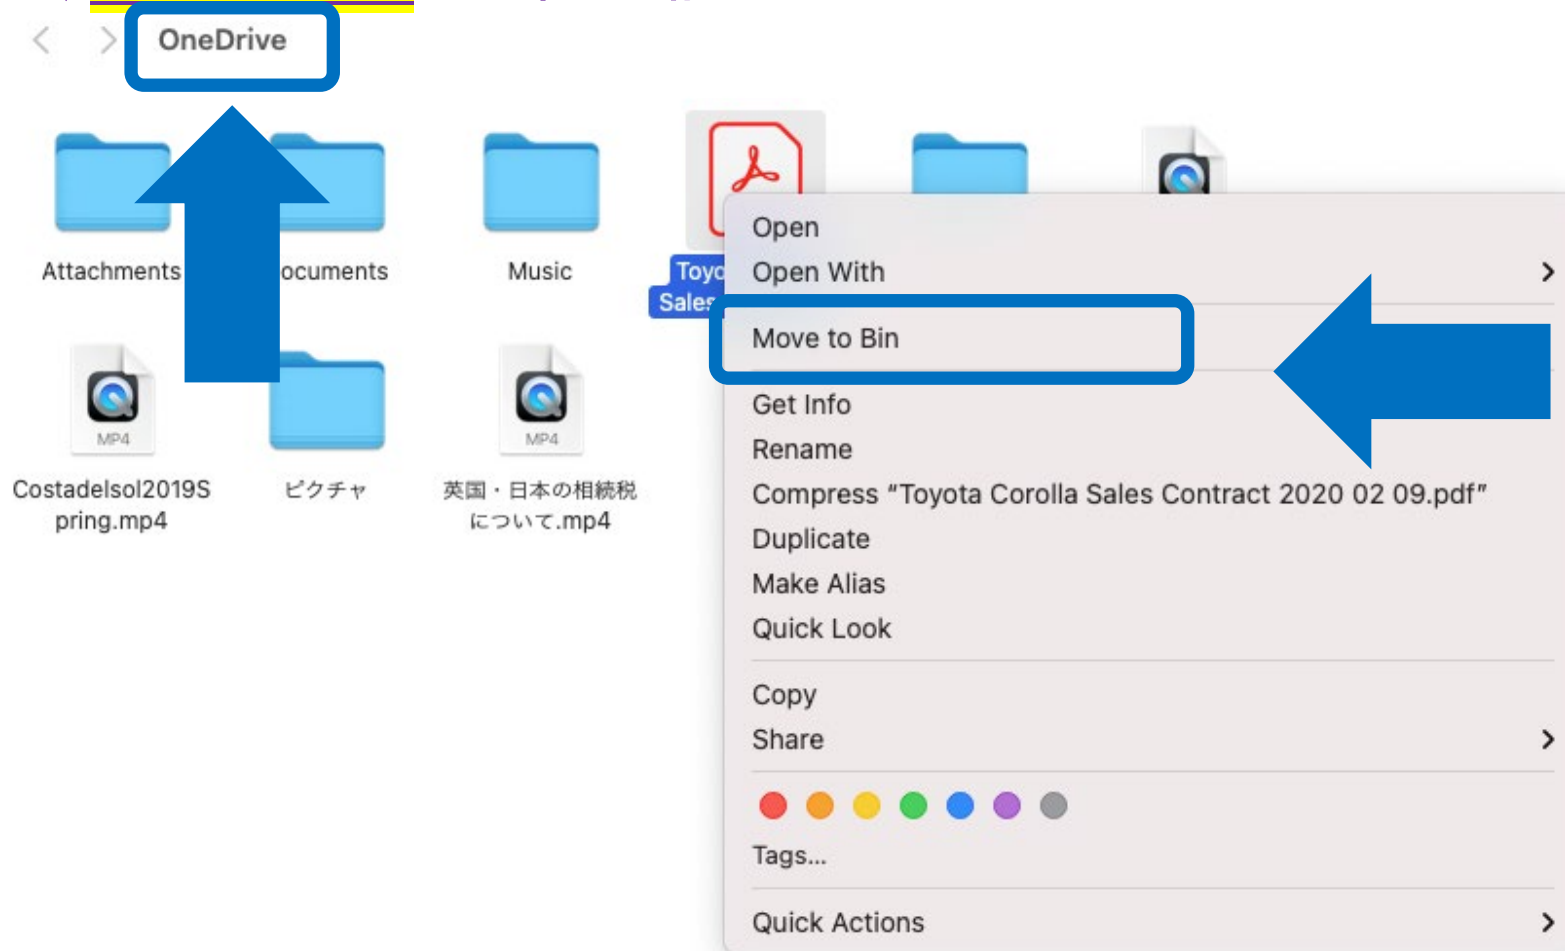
OneDrive

Attachments

ocuments

Music

Toyo
Sales

MP4
Costadelsol2019Spring.mp4

ピクチャ

MP4
英国・日本の相続税について.mp4

Open
Open With
Move to Bin
Get Info
Rename
Compress "Toyota Corolla Sales Contract 2020 02 09.pdf"
Duplicate
Make Alias
Quick Look
Copy
Share
Tags...
Quick Actions